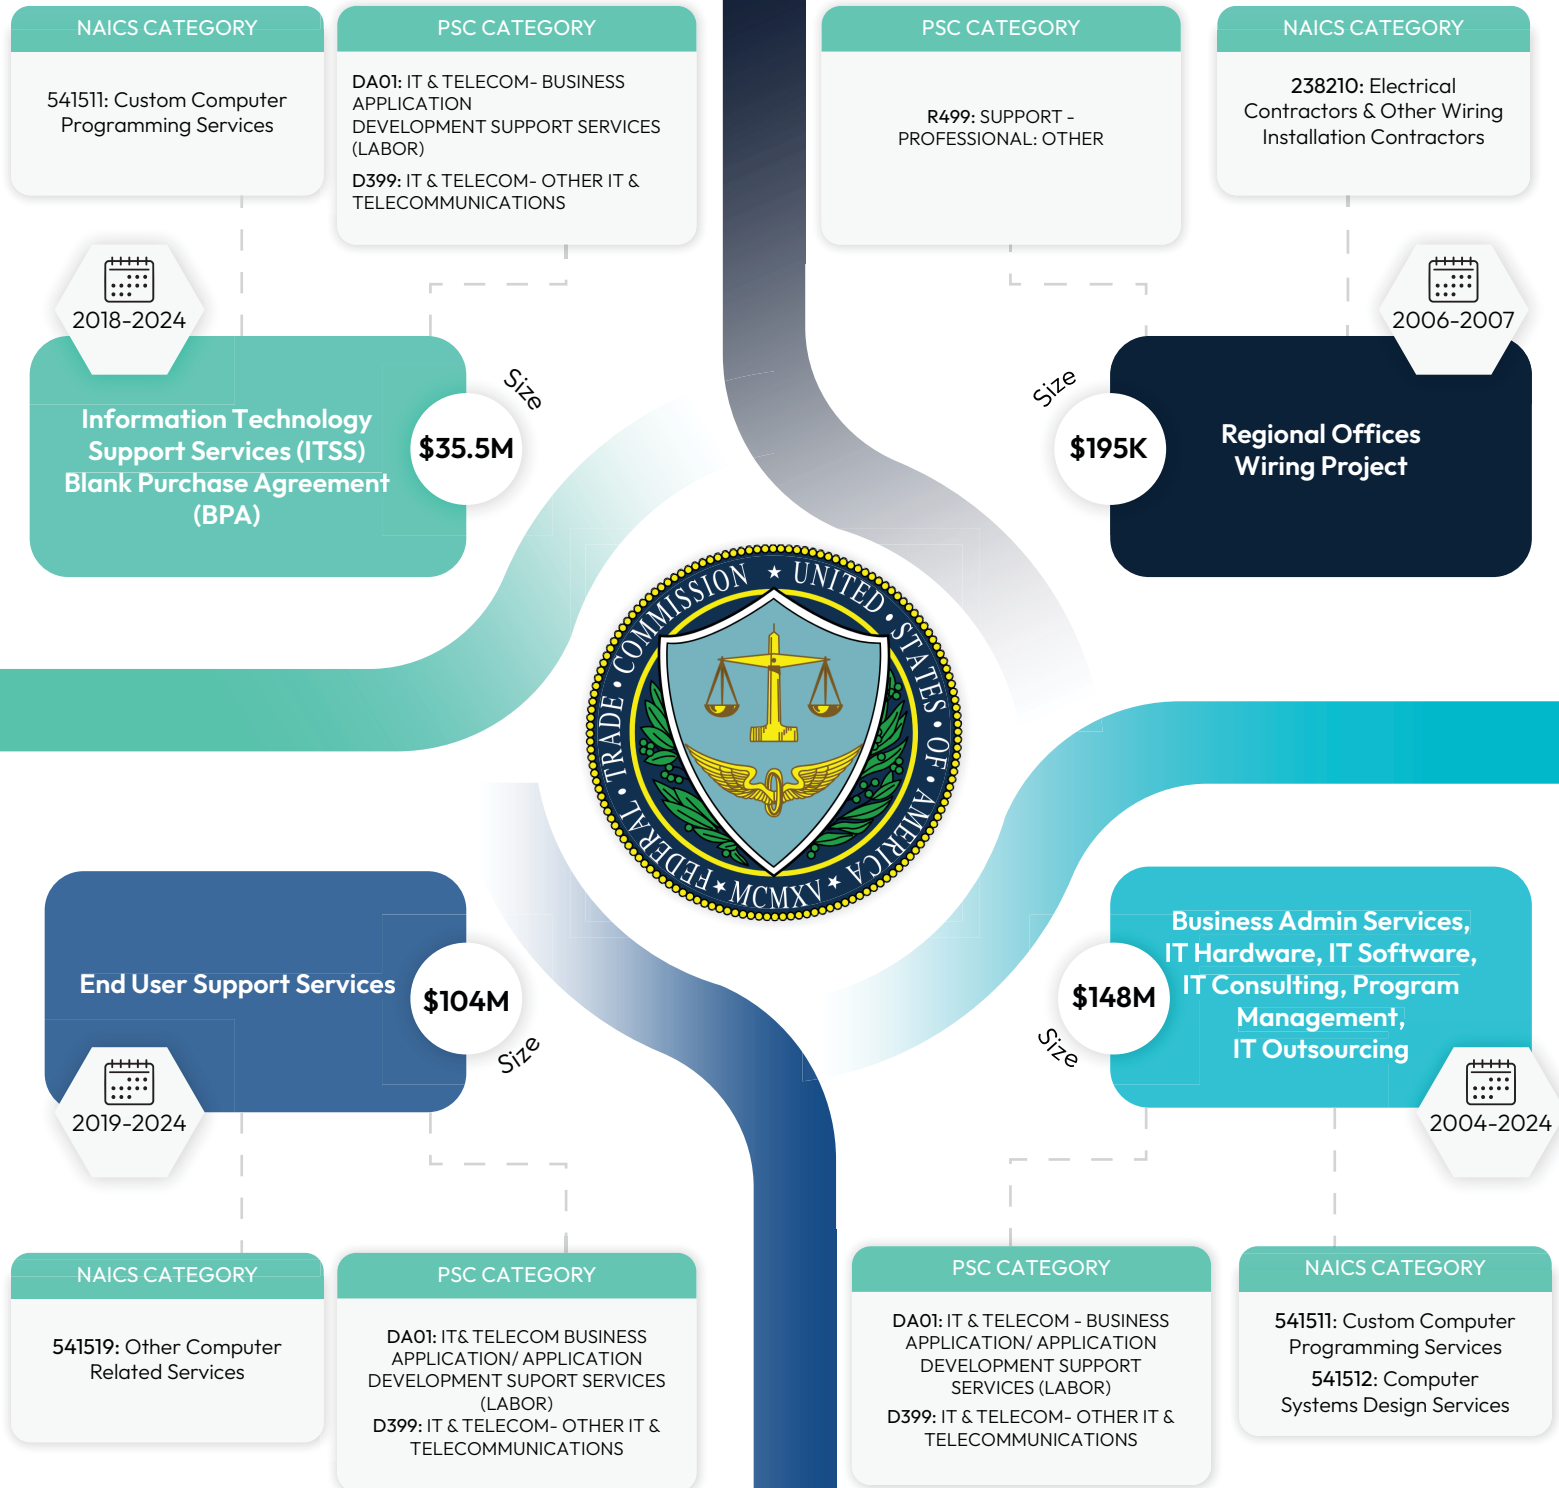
NAICS CATEGORY

541511: Custom Computer Programming Services

PSC CATEGORY

DA01: IT & TELECOM- BUSINESS APPLICATION DEVELOPMENT SUPPORT SERVICES (LABOR)

D399: IT & TELECOM- OTHER IT & TELECOMMUNICATIONS

2018-2024

Information Technology Support Services (ITSS) Blank Purchase Agreement (BPA)

$35.5M

Size

PSC CATEGORY

R499: SUPPORT - PROFESSIONAL: OTHER

NAICS CATEGORY

238210: Electrical Contractors & Other Wiring Installation Contractors

2006-2007

Size

$195K

Regional Offices Wiring Project

FEDERAL ★ TRADE ★ COMMISSION ★ UNITED ★ STATES ★ OF ★ AMERICA ★ MCMXV

End User Support Services

$104M

Size

2019-2024

Business Admin Services, IT Hardware, IT Software, IT Consulting, Program Management, IT Outsourcing

$148M

Size

2004-2024

NAICS CATEGORY

541519: Other Computer Related Services

PSC CATEGORY

DA01: IT& TELECOM BUSINESS APPLICATION/ APPLICATION DEVELOPMENT SUPORT SERVICES (LABOR)

D399: IT & TELECOM- OTHER IT & TELECOMMUNICATIONS

PSC CATEGORY

DA01: IT & TELECOM - BUSINESS APPLICATION/ APPLICATION DEVELOPMENT SUPPORT SERVICES (LABOR)

D399: IT & TELECOM- OTHER IT & TELECOMMUNICATIONS

NAICS CATEGORY

541511: Custom Computer Programming Services

541512: Computer Systems Design Services